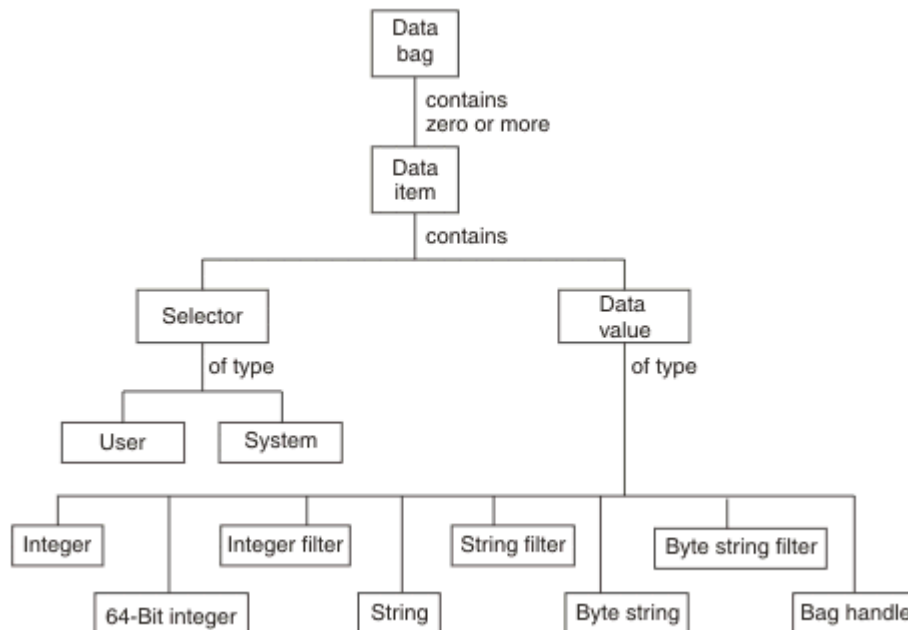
Data bag

contains zero or more

Data item

contains

Selector

of type

User

System

Data value

of type

Integer

64-Bit integer

Integer filter

String

String filter

Byte string

Byte string filter

Bag handle